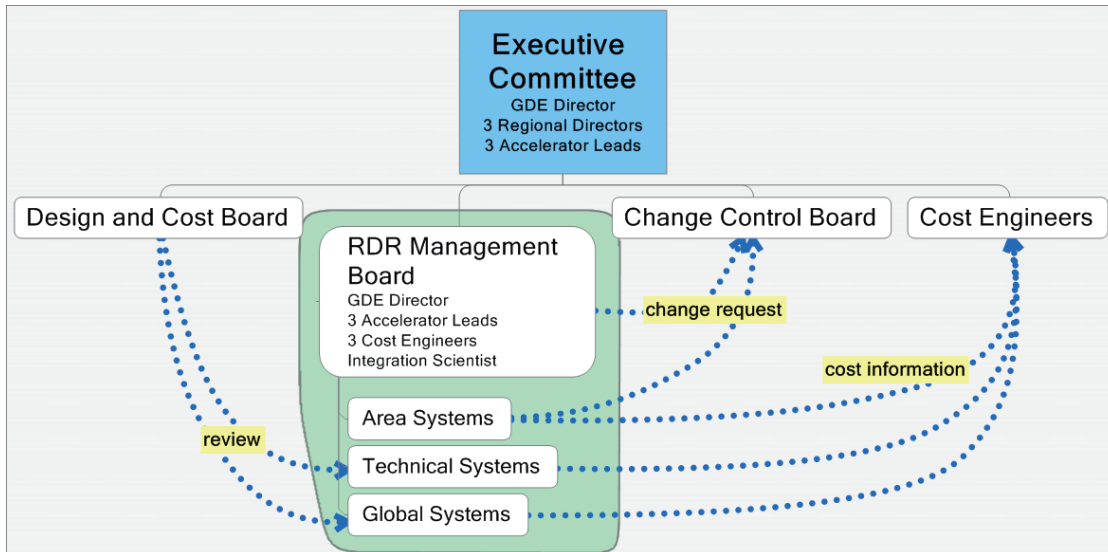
Executive Committee
GDE Director
3 Regional Directors
3 Accelerator Leads

Design and Cost Board

Change Control Board

Cost Engineers

RDR Management Board
GDE Director
3 Accelerator Leads
3 Cost Engineers
Integration Scientist

change request

cost information

Area Systems

review

Technical Systems

Global Systems